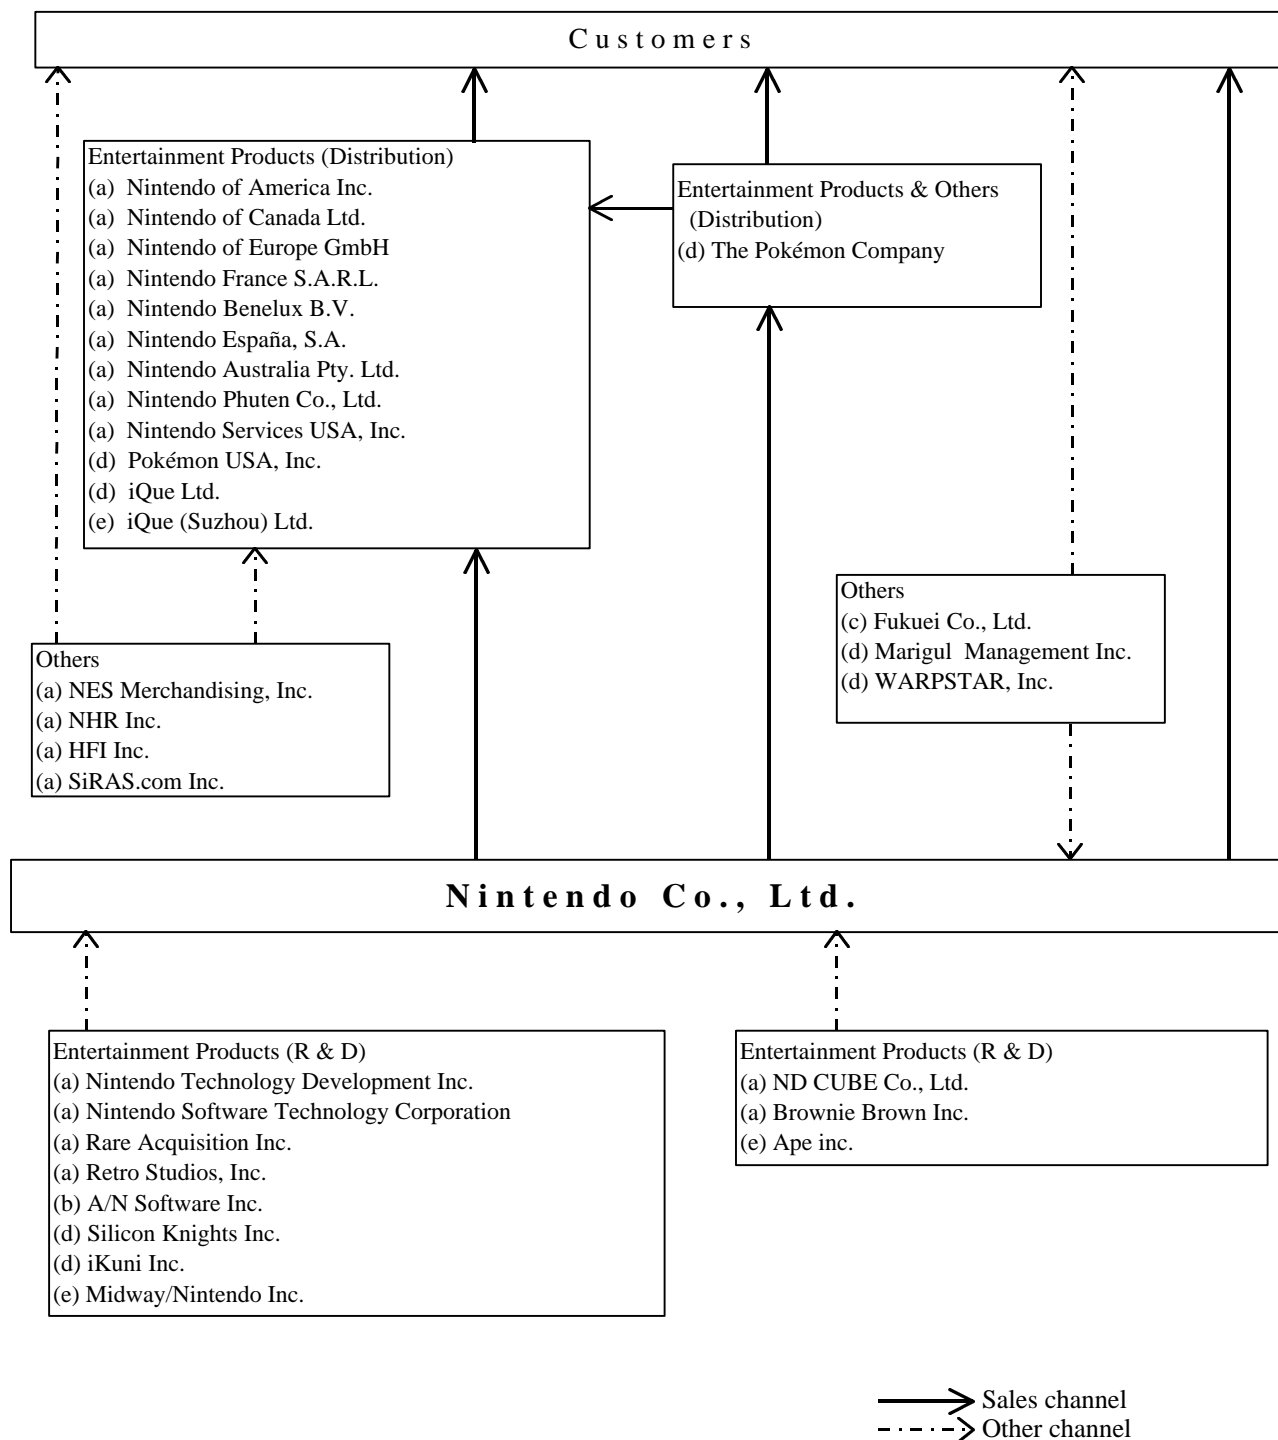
Customers

Entertainment Products (Distribution)
(a) Nintendo of America Inc.
(a) Nintendo of Canada Ltd.
(a) Nintendo of Europe GmbH
(a) Nintendo France S.A.R.L.
(a) Nintendo Benelux B.V.
(a) Nintendo España, S.A.
(a) Nintendo Australia Pty. Ltd.
(a) Nintendo Phuten Co., Ltd.
(a) Nintendo Services USA, Inc.
(d) Pokémon USA, Inc.
(d) iQue Ltd.
(e) iQue (Suzhou) Ltd.

Entertainment Products & Others (Distribution)
(d) The Pokémon Company

Others
(c) Fukuei Co., Ltd.
(d) Marigul Management Inc.
(d) WARPSTAR, Inc.

Others
(a) NES Merchandising, Inc.
(a) NHR Inc.
(a) HFI Inc.
(a) SiRAS.com Inc.

Nintendo Co., Ltd.

Entertainment Products (R & D)
(a) Nintendo Technology Development Inc.
(a) Nintendo Software Technology Corporation
(a) Rare Acquisition Inc.
(a) Retro Studios, Inc.
(b) A/N Software Inc.
(d) Silicon Knights Inc.
(d) iKuni Inc.
(e) Midway/Nintendo Inc.

Entertainment Products (R & D)
(a) ND CUBE Co., Ltd.
(a) Brownie Brown Inc.
(e) Ape inc.

Sales channel
Other channel